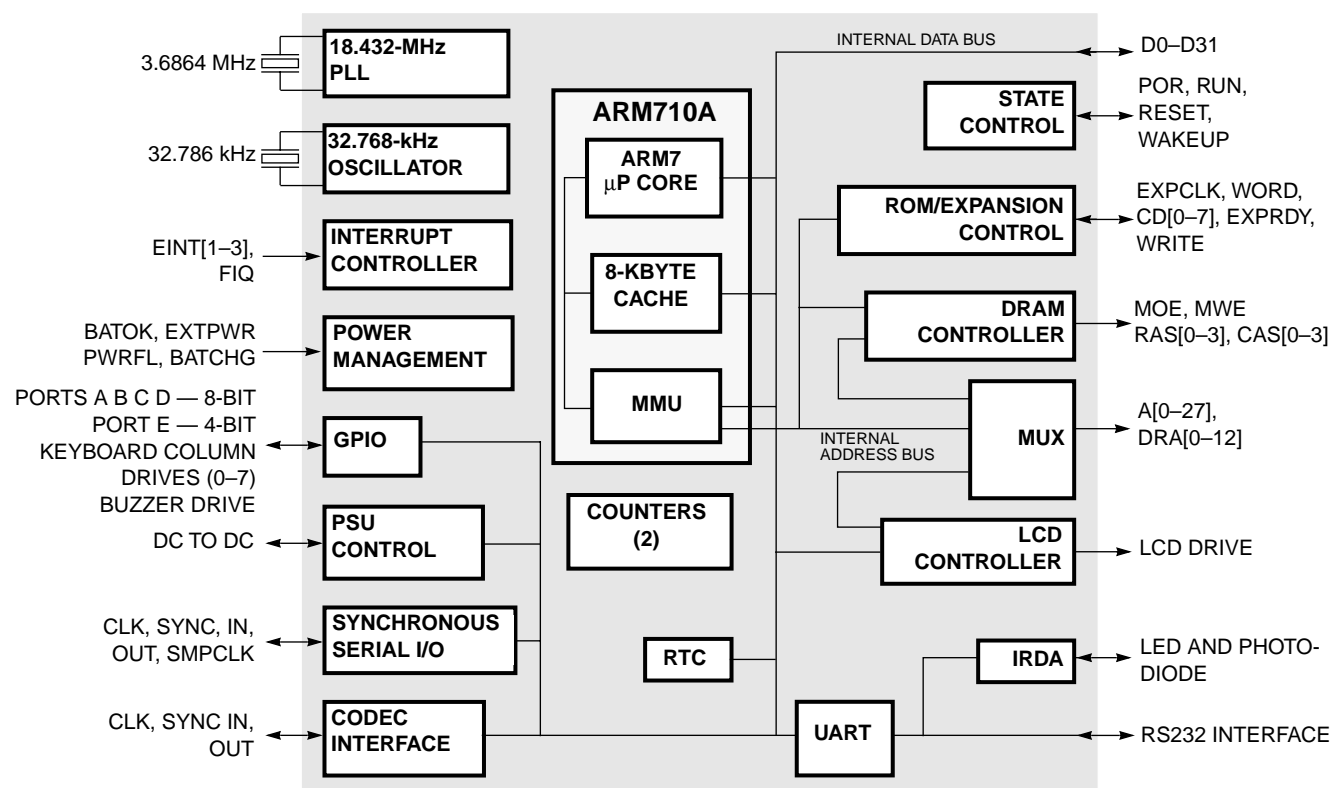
3.6864 MHz

18.432-MHz PLL

32.786 kHz

32.768-kHz OSCILLATOR

EINT[1–3], FIQ

INTERRUPT CONTROLLER

BATOK, EXTPWR PWRFL, BATCHG

POWER MANAGEMENT

PORTS A B C D — 8-BIT
PORT E — 4-BIT
KEYBOARD COLUMN DRIVES (0–7)
BUZZER DRIVE

GPIO

DC TO DC

PSU CONTROL

CLK, SYNC, IN, OUT, SMPCLK

SYNCHRONOUS SERIAL I/O

CLK, SYNC IN, OUT

CODEC INTERFACE

ARM710A

ARM7 μP CORE

8-KBYTE CACHE

MMU

COUNTERS (2)

RTC

INTERNAL DATA BUS

D0–D31

STATE CONTROL

POR, RUN, RESET, WAKEUP

ROM/EXPANSION CONTROL

EXPCLK, WORD, CD[0–7], EXPRDY, WRITE

DRAM CONTROLLER

MOE, MWE RAS[0–3], CAS[0–3]

INTERNAL ADDRESS BUS

MUX

A[0–27], DRA[0–12]

LCD CONTROLLER

LCD DRIVE

IRDA

LED AND PHOTODIODE

UART

RS232 INTERFACE